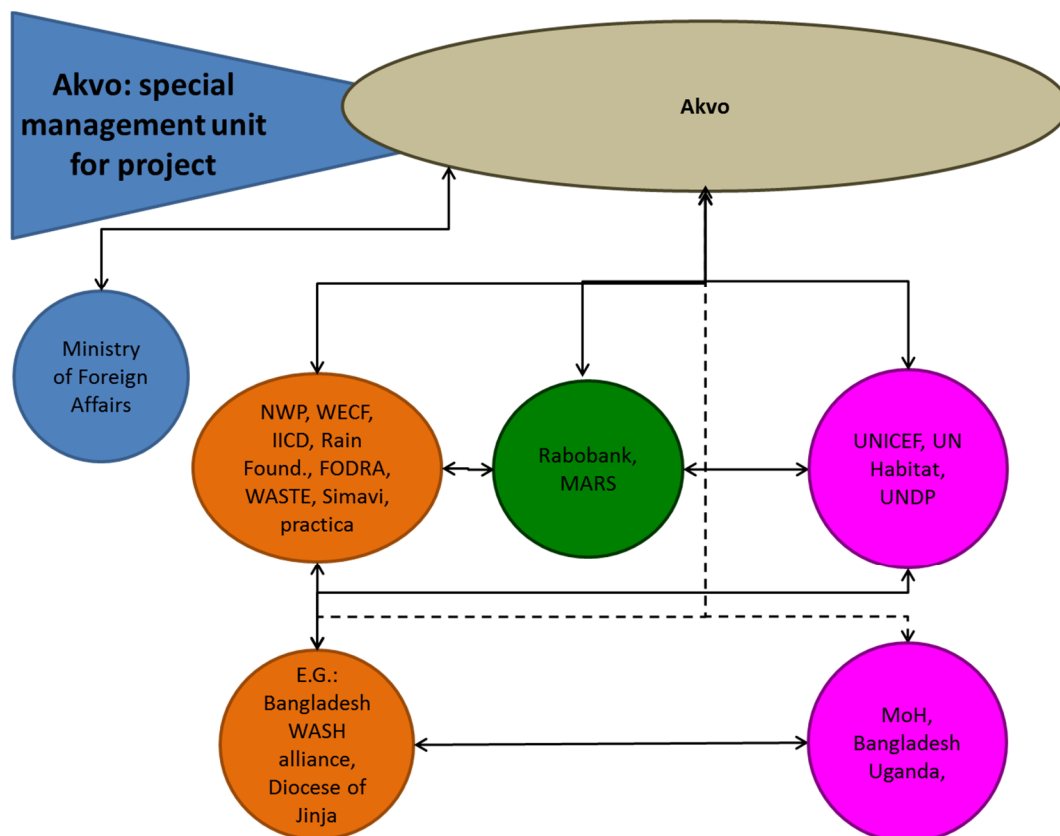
Akvo: special management unit for project

Akvo

Ministry of Foreign Affairs

NWP, WECF, IICD, Rain Found., FODRA, WASTE, Simavi, practica

Rabobank, MARS

UNICEF, UN Habitat, UNDP

E.G.: Bangladesh WASH alliance, Diocese of Jinja

MoH, Bangladesh Uganda,